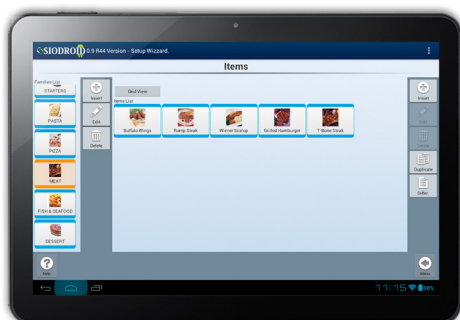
SIODROID 0.9 R44 Version - Setup Wizzard.

Items

Families List
STARTERS
PASTA
PIZZA
MEAT
FISH & SEAFOOD
DESSERT

Insert
Edit
Delete

Grid View
Items List
Buffalo Wings
Rump Steak
Wiener Scalop
Grilled Hamburger
T-Bone Steak

Insert
Edit
Delete
Duplicate
Drifts

Help
Menu

11:15